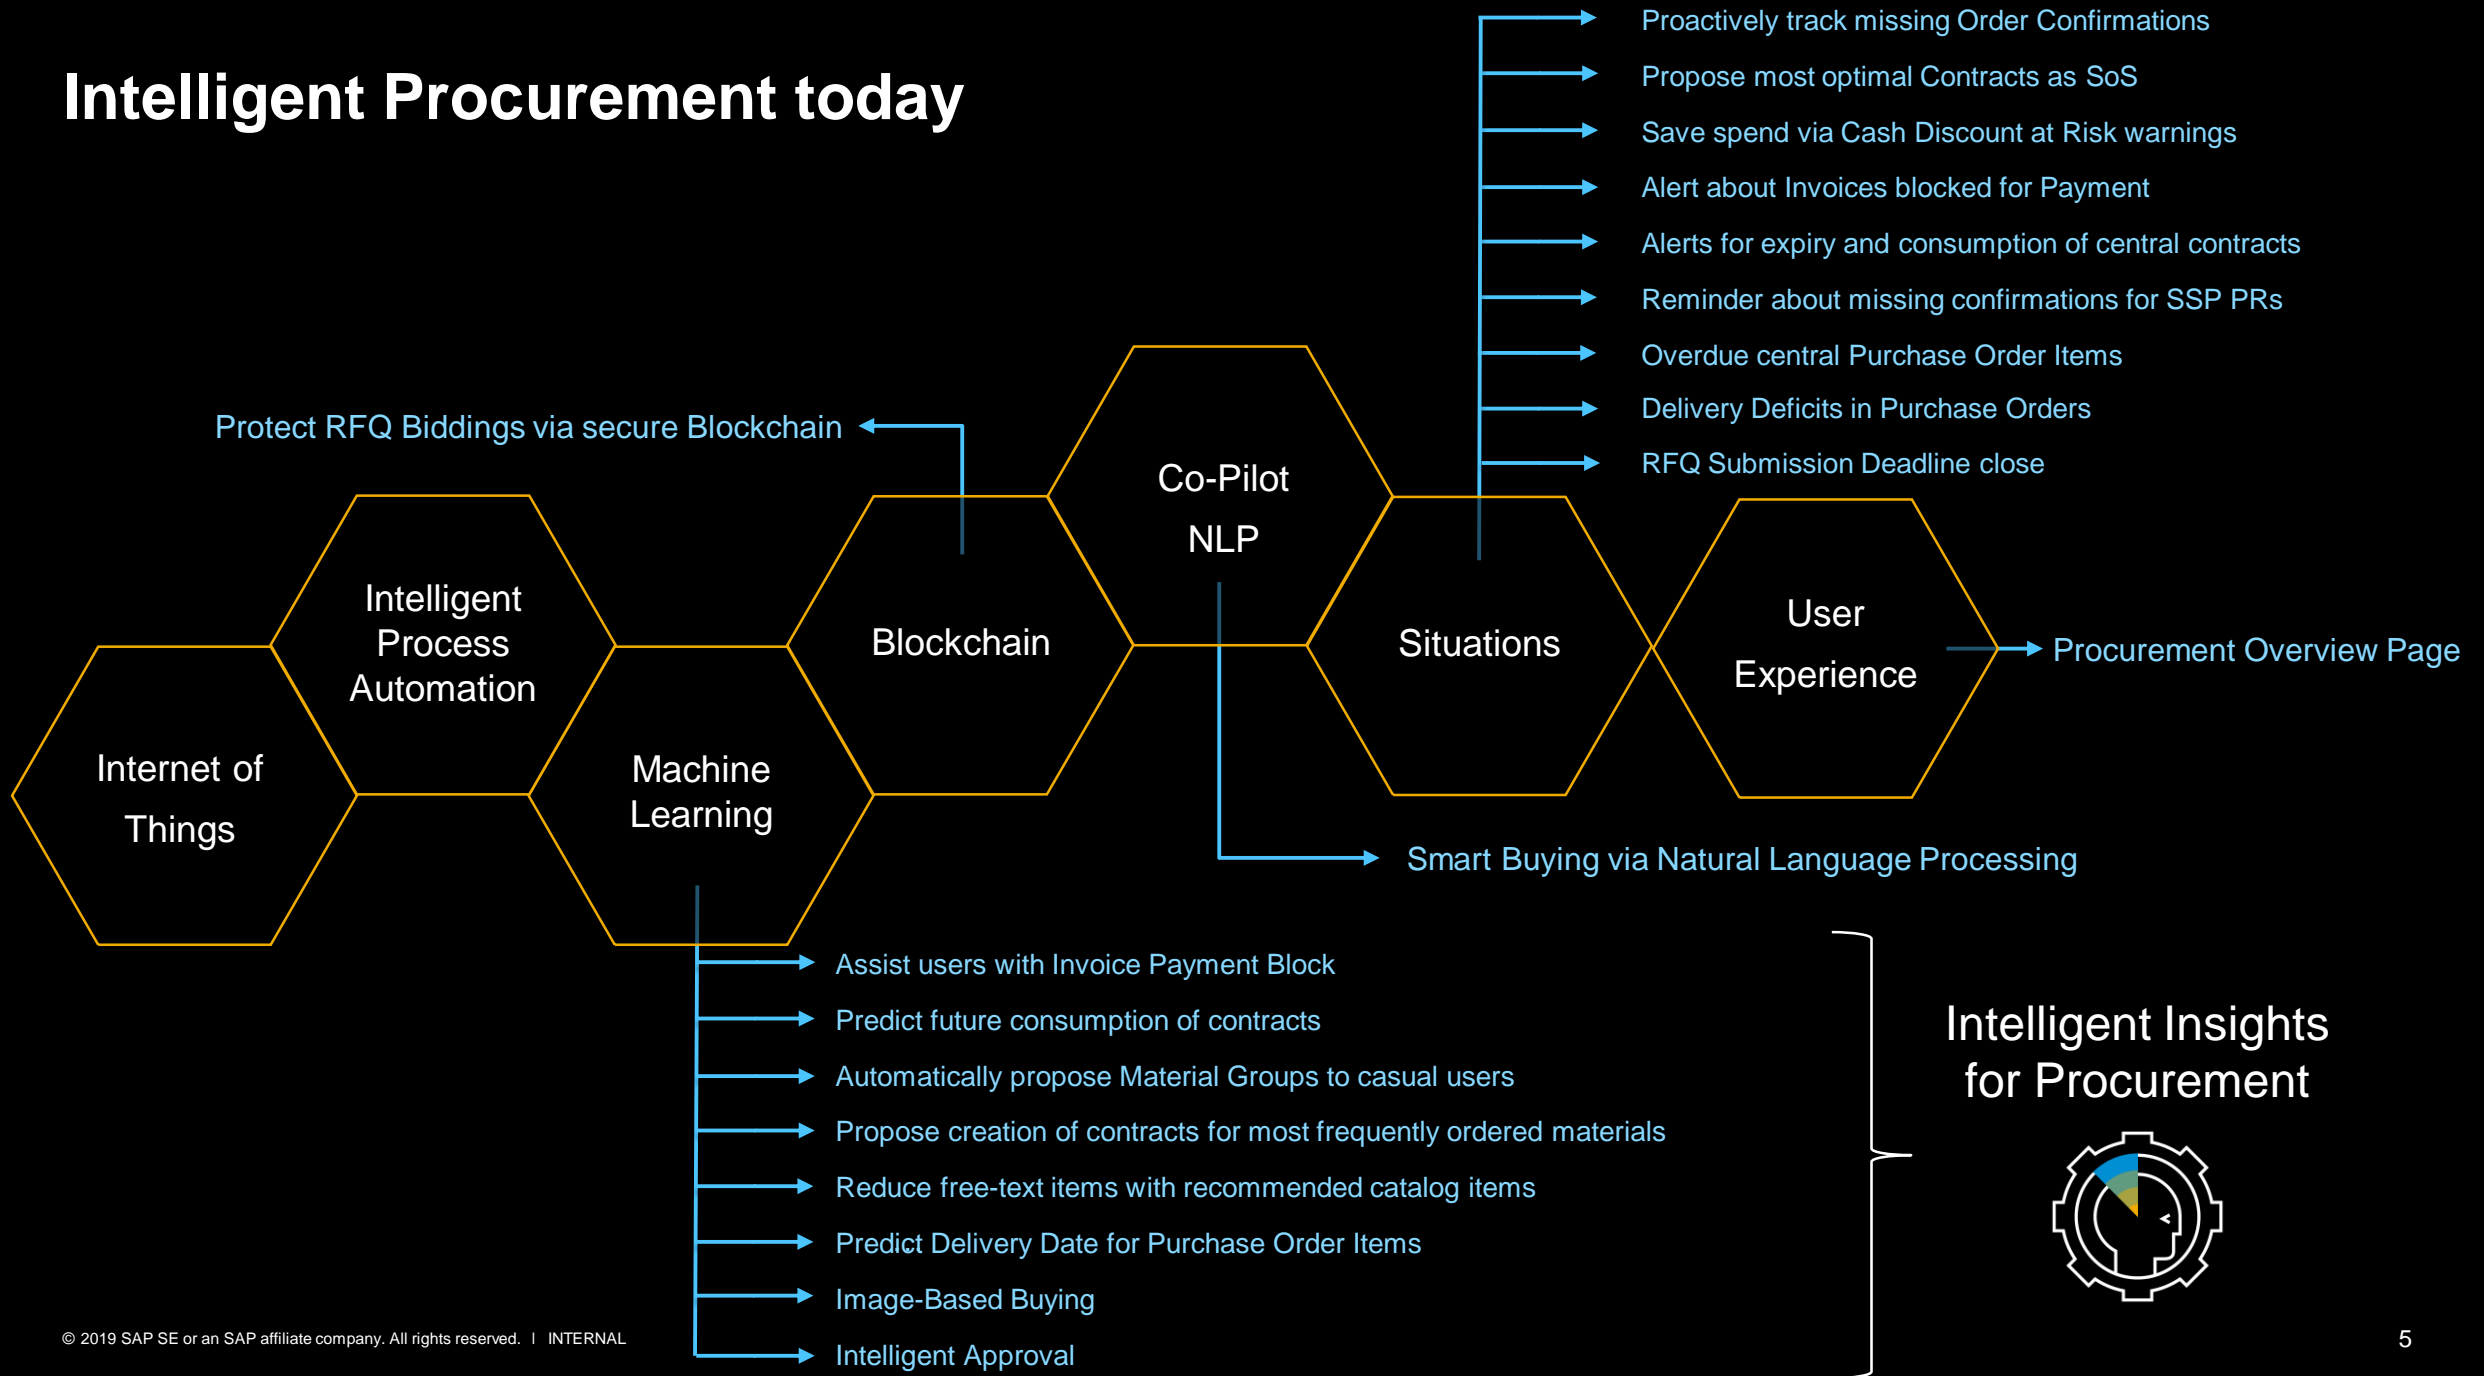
Intelligent Procurement today

Proactively track missing Order Confirmations
Propose most optimal Contracts as SoS
Save spend via Cash Discount at Risk warnings
Alert about Invoices blocked for Payment
Alerts for expiry and consumption of central contracts
Reminder about missing confirmations for SSP PRs
Overdue central Purchase Order Items
Delivery Deficits in Purchase Orders
RFQ Submission Deadline close

Protect RFQ Biddings via secure Blockchain

Co-Pilot
NLP

Intelligent Process Automation

Blockchain

Situations

User Experience

Procurement Overview Page

Internet of Things

Machine Learning

Smart Buying via Natural Language Processing

Assist users with Invoice Payment Block
Predict future consumption of contracts
Automatically propose Material Groups to casual users
Propose creation of contracts for most frequently ordered materials
Reduce free-text items with recommended catalog items
Predict Delivery Date for Purchase Order Items
Image-Based Buying
Intelligent Approval

Intelligent Insights for Procurement

© 2019 SAP SE or an SAP affiliate company. All rights reserved. I INTERNAL

5